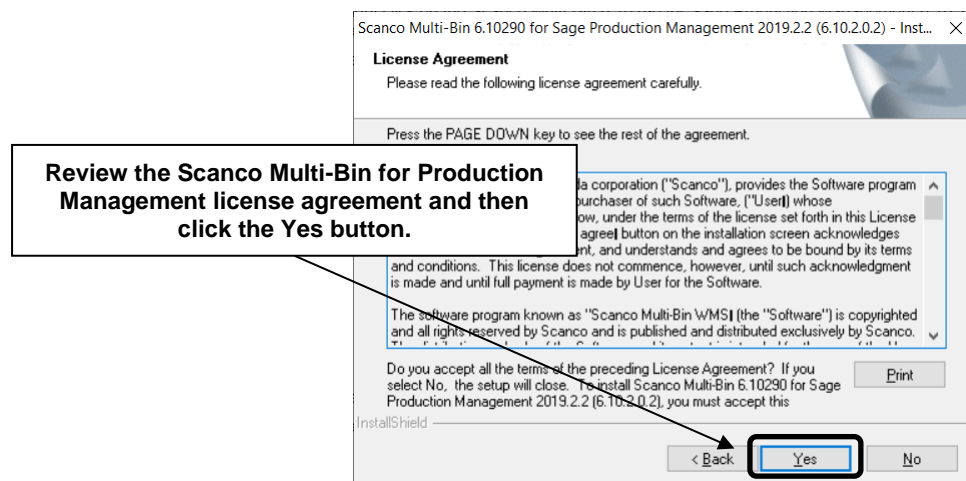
Scanco Multi-Bin 6.10290 for Sage Production Management 2019.2.2 (6.10.2.0.2) - Inst... ×

License Agreement

Please read the following license agreement carefully.

Press the PAGE DOWN key to see the rest of the agreement.

Review the Scanco Multi-Bin for Production Management license agreement and then click the Yes button.

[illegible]da corporation ("Scanco"), provides the Software program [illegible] purchaser of such Software, ("User") whose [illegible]ow, under the terms of the license set forth in this License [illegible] agree] button on the installation screen acknowledges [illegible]ent, and understands and agrees to be bound by its terms and conditions. This license does not commence, however, until such acknowledgment is made and until full payment is made by User for the Software.

The software program known as "Scanco Multi-Bin WMS] (the "Software") is copyrighted and all rights reserved by Scanco and is published and distributed exclusively by Scanco. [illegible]

Do you accept all the terms of the preceding License Agreement? If you select No, the setup will close. To install Scanco Multi-Bin 6.10290 for Sage Production Management 2019.2.2 (6.10.2.0.2), you must accept this

Print

InstallShield

< Back

Yes

No